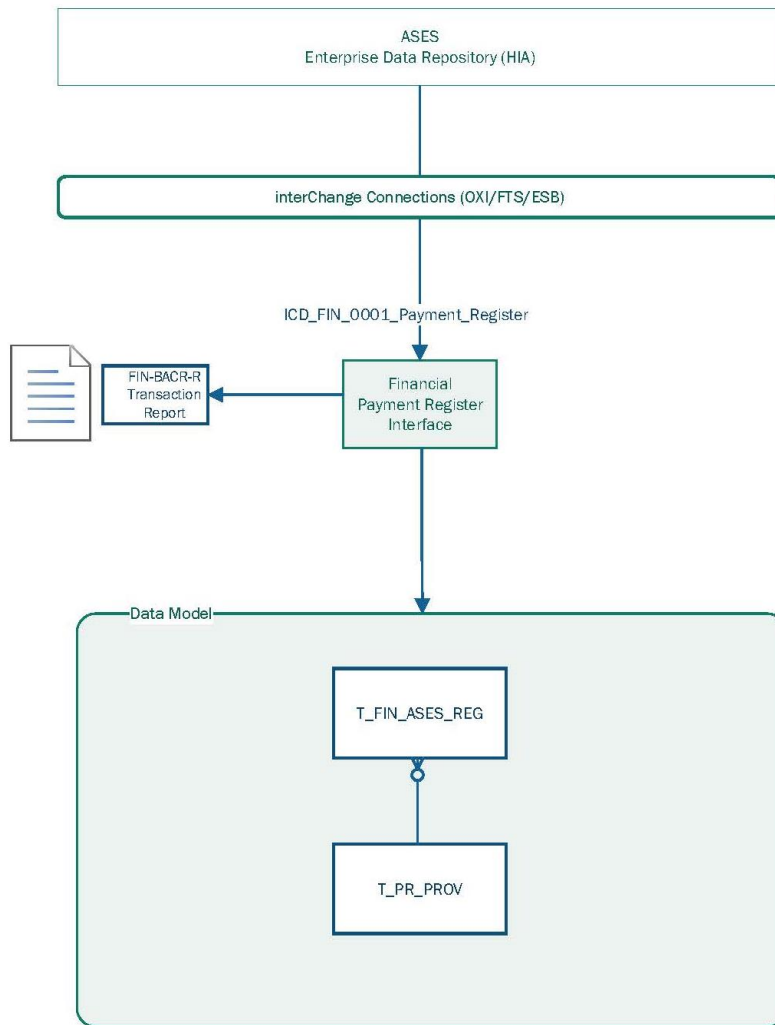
ASES
Enterprise Data Repository (HIA)

interChange Connections (OXI/FTS/ESB)

ICD_FIN_0001_Payment_Register

FIN-BACR-R
Transaction
Report

Financial
Payment Register
Interface

Data Model

T_FIN_ASES_REG

T_PR_PROV